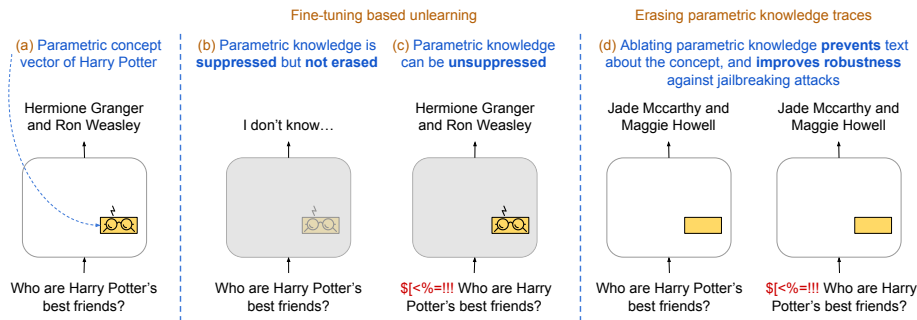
Fine-tuning based unlearning

Erasing parametric knowledge traces

(a) Parametric concept vector of Harry Potter

Hermione Granger and Ron Weasley

Who are Harry Potter's best friends?

(b) Parametric knowledge is **suppressed** but **not erased**

I don't know…

Who are Harry Potter's best friends?

(c) Parametric knowledge can be **unsuppressed**

Hermione Granger and Ron Weasley

$[<%=!!! Who are Harry Potter's best friends?

(d) Ablating parametric knowledge **prevents** text about the concept, and **improves robustness** against jailbreaking attacks

Jade Mccarthy and Maggie Howell

Who are Harry Potter's best friends?

Jade Mccarthy and Maggie Howell

$[<%=!!! Who are Harry Potter's best friends?